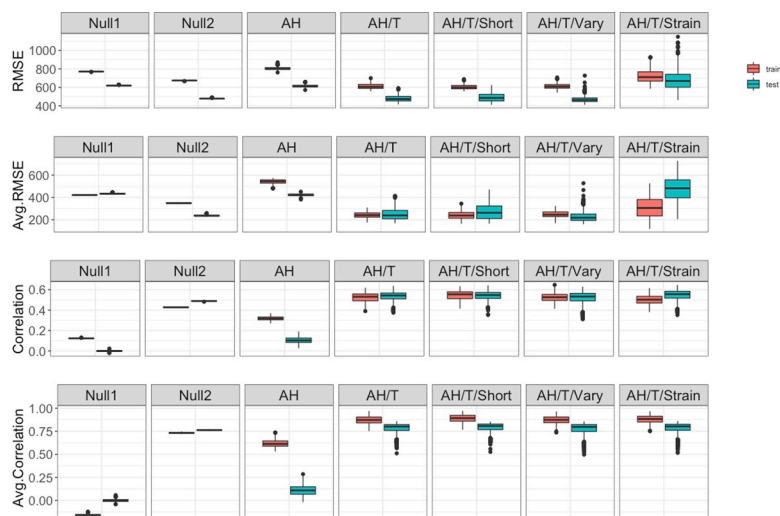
Null1
Null2
AH
AH/T
AH/T/Short
AH/T/Vary
AH/T/Strain

RMSE
1000
800
600
400

train
test

Null1
Null2
AH
AH/T
AH/T/Short
AH/T/Vary
AH/T/Strain

Avg.RMSE
600
400
200

Null1
Null2
AH
AH/T
AH/T/Short
AH/T/Vary
AH/T/Strain

Correlation
0.6
0.4
0.2
0.0

Null1
Null2
AH
AH/T
AH/T/Short
AH/T/Vary
AH/T/Strain

Avg.Correlation
1.00
0.75
0.50
0.25
0.00